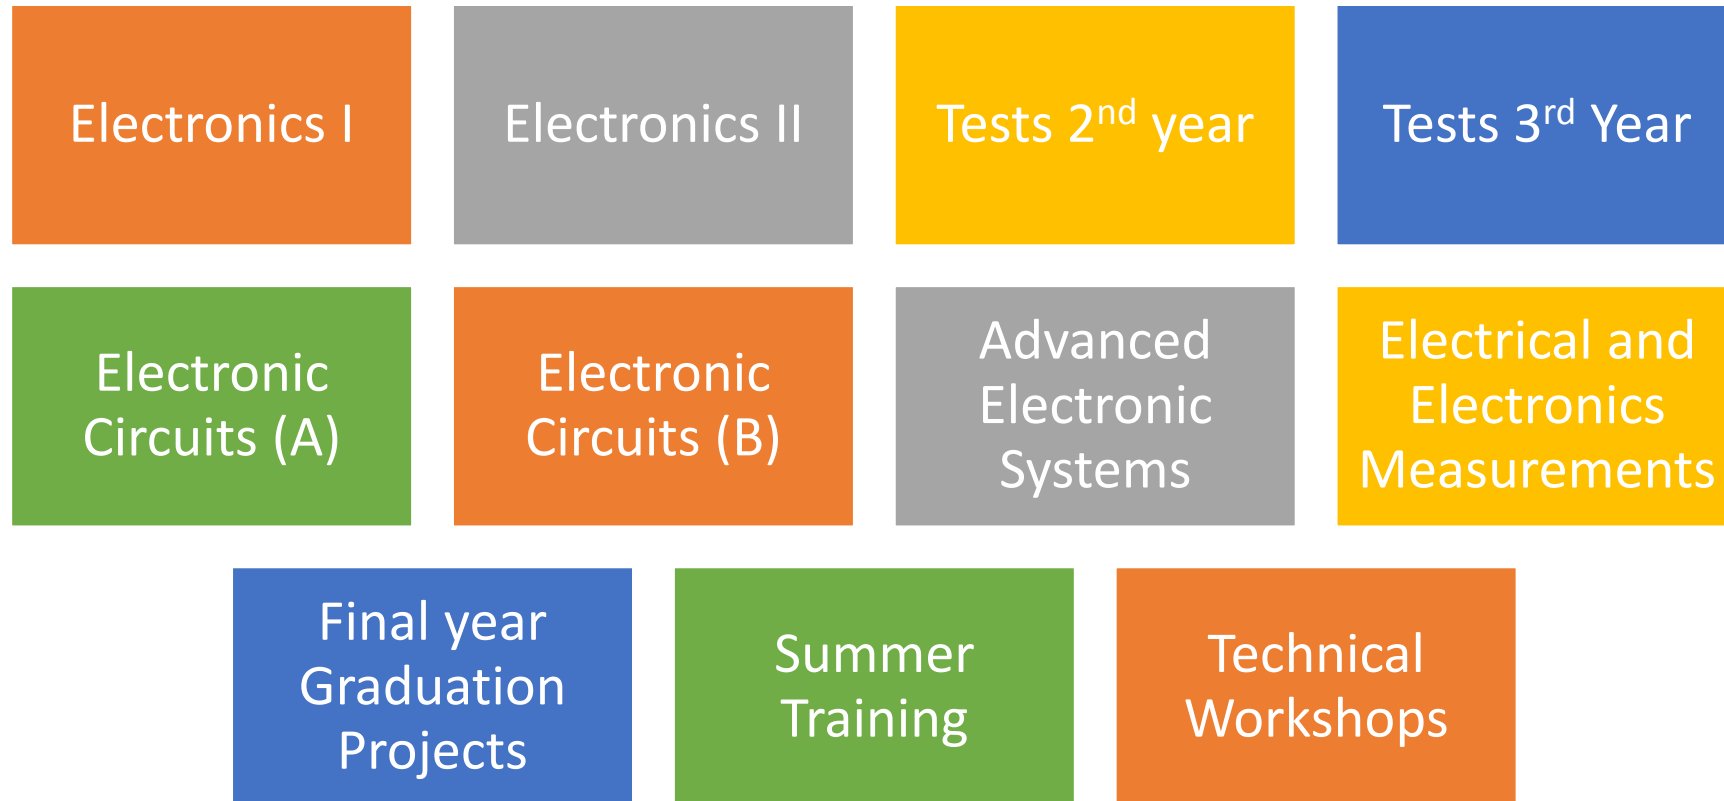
Electronics I

Electronics II

Tests 2$^{nd}$ year

Tests 3$^{rd}$ Year

Electronic Circuits (A)

Electronic Circuits (B)

Advanced Electronic Systems

Electrical and Electronics Measurements

Final year Graduation Projects

Summer Training

Technical Workshops